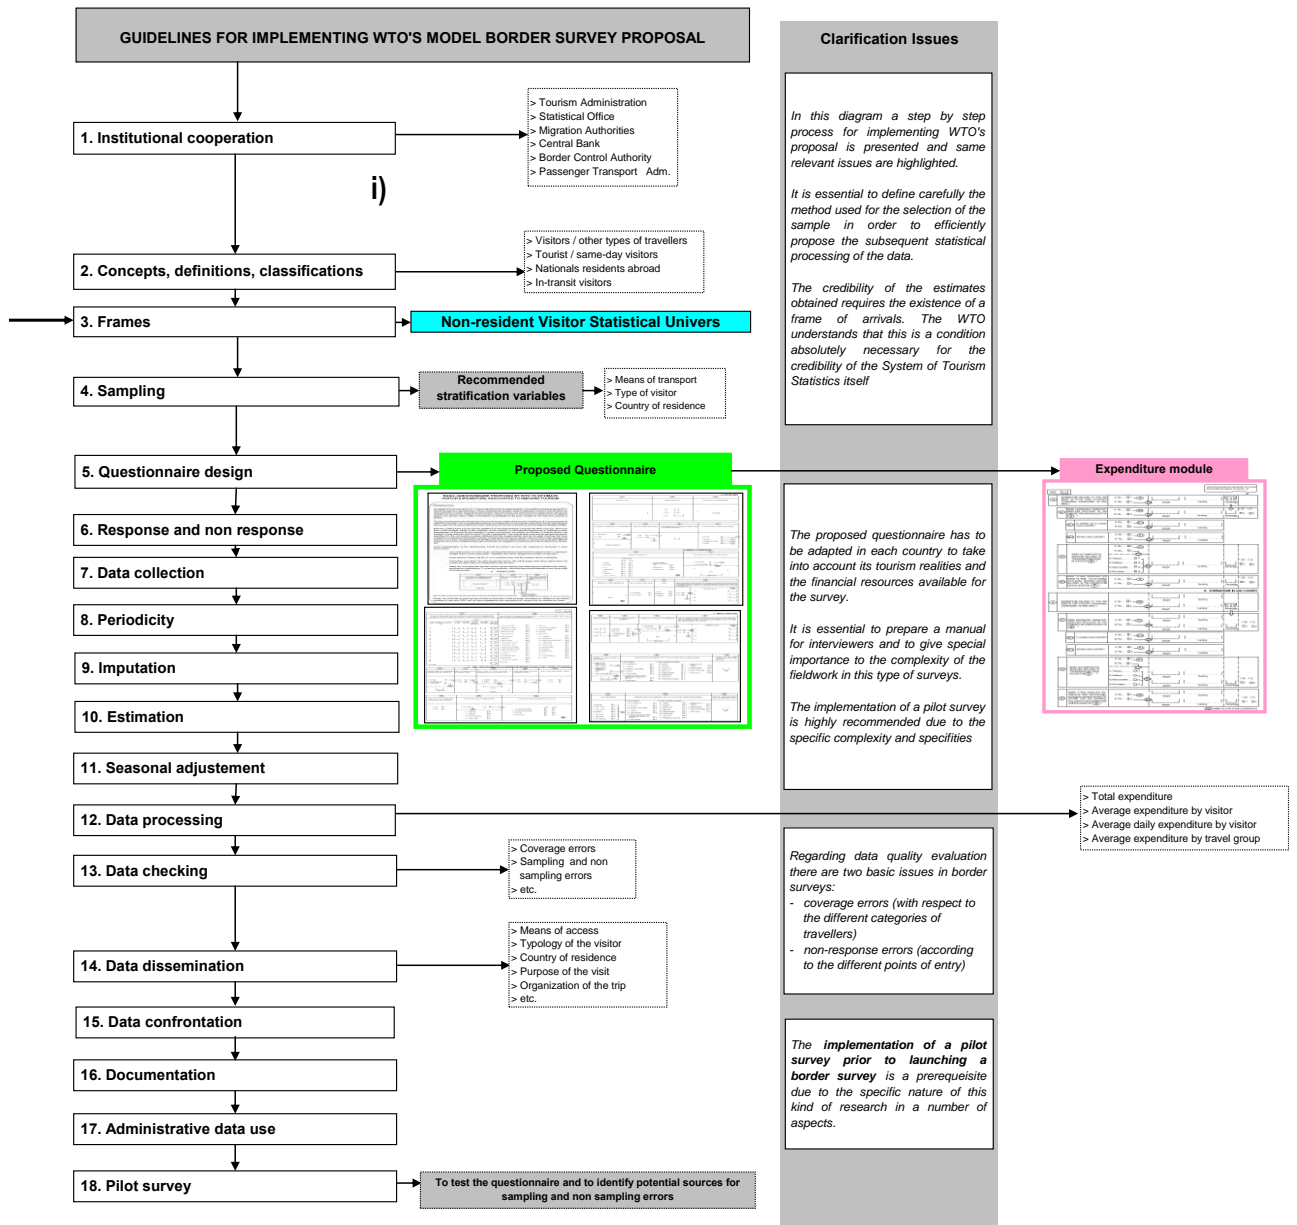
GUIDELINES FOR IMPLEMENTING WTO'S MODEL BORDER SURVEY PROPOSAL

1. Institutional cooperation

> Tourism Administration
> Statistical Office
> Migration Authorities
> Central Bank
> Border Control Authority
> Passenger Transport Adm.

i)

2. Concepts, definitions, classifications

> Visitors / other types of travellers
> Tourist / same-day visitors
> Nationals residents abroad
> In-transit visitors

3. Frames

Non-resident Visitor Statistical Univers

4. Sampling

Recommended stratification variables

> Means of transport
> Type of visitor
> Country of residence

5. Questionnaire design

Proposed Questionnaire

Expenditure module

6. Response and non response

7. Data collection

8. Periodicity

9. Imputation

10. Estimation

11. Seasonal adjustement

12. Data processing

> Total expenditure
> Average expenditure by visitor
> Average daily expenditure by visitor
> Average expenditure by travel group

13. Data checking

> Coverage errors
> Sampling and non sampling errors
> etc.

14. Data dissemination

> Means of access
> Typology of the visitor
> Country of residence
> Purpose of the visit
> Organization of the trip
> etc.

15. Data confrontation

16. Documentation

17. Administrative data use

18. Pilot survey

To test the questionnaire and to identify potential sources for sampling and non sampling errors

Clarification Issues

In this diagram a step by step process for implementing WTO's proposal is presented and same relevant issues are highlighted.

It is essential to define carefully the method used for the selection of the sample in order to efficiently propose the subsequent statistical processing of the data.

The credibility of the estimates obtained requires the existence of a frame of arrivals. The WTO understands that this is a condition absolutely necessary for the credibility of the System of Tourism Statistics itself

The proposed questionnaire has to be adapted in each country to take into account its tourism realities and the financial resources available for the survey.

It is essential to prepare a manual for interviewers and to give special importance to the complexity of the fieldwork in this type of surveys.

The implementation of a pilot survey is highly recommended due to the specific complexity and specifities

Regarding data quality evaluation there are two basic issues in border surveys:
- coverage errors (with respect to the different categories of travellers)
- non-response errors (according to the different points of entry)

The implementation of a pilot survey prior to launching a border survey is a prerequisite due to the specific nature of this kind of research in a number of aspects.